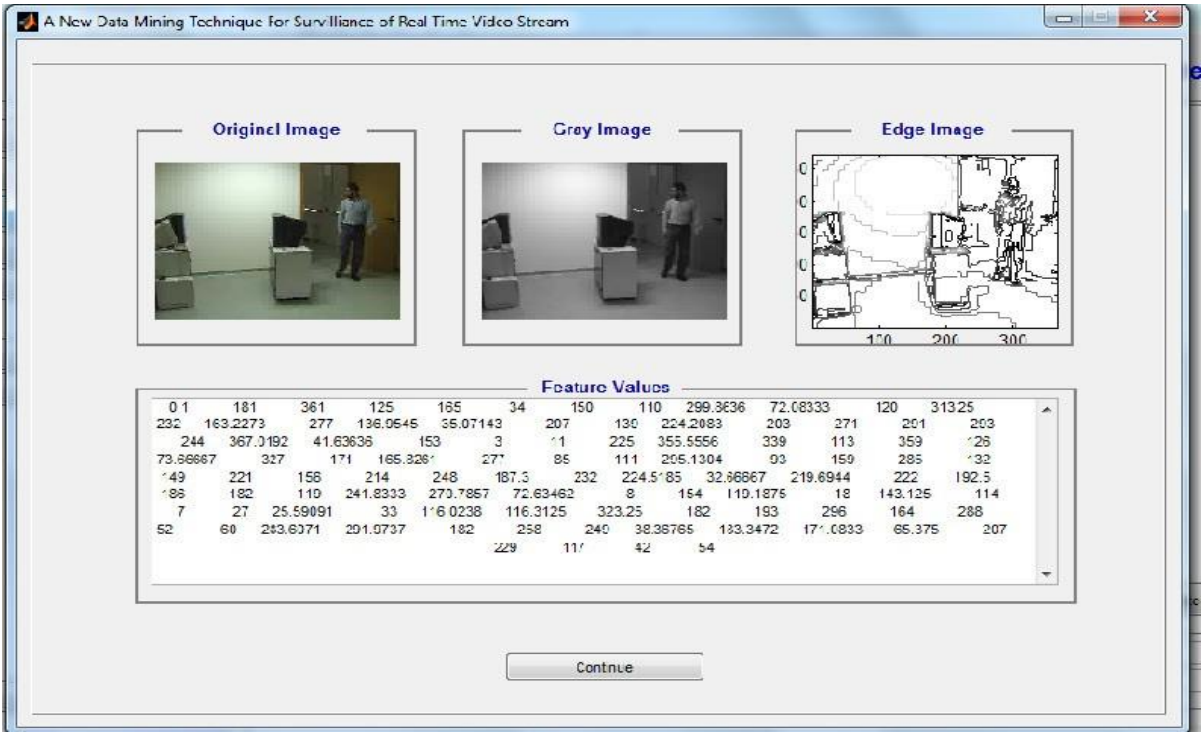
A New Data Mining Technique for Survilliance of Real Time Video Stream

Original Image

Gray Image

Edge Image

0
0
0
0
0
100 200 300

Feature Values

0 1 181 361 125 165 34 150 110 299.3636 72.08333 120 31325
232 163.2273 277 136.0545 35.07143 207 130 224.2083 203 271 201 203
244 367.0192 41.63636 153 3 11 225 355.5556 339 113 359 126
73.66667 327 171 165.3261 277 85 111 205.1304 93 159 285 132
149 221 158 214 248 187.3 232 224.5185 32.66667 219.6944 222 192.5
186 182 110 241.8333 270.7857 72.63462 8 154 110.1875 18 143.125 114
7 27 25.59091 33 116.0238 116.3125 323.25 182 193 296 164 288
52 60 283.6071 201.0737 182 258 240 38.38765 183.3472 171.0833 65.375 207
229 117 42 54

Continue